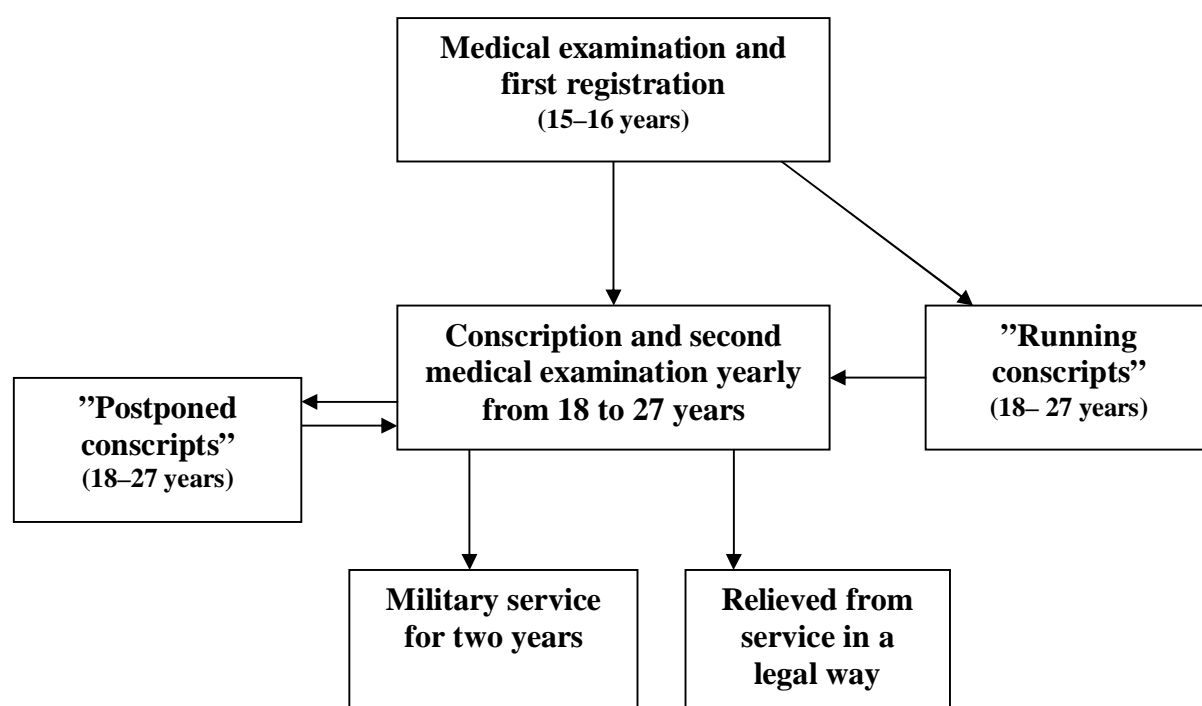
Medical examination and first registration
(15–16 years)

Conscription and second medical examination yearly from 18 to 27 years

"Running conscripts"
(18– 27 years)

"Postponed conscripts"
(18–27 years)

Military service for two years

Relieved from service in a legal way